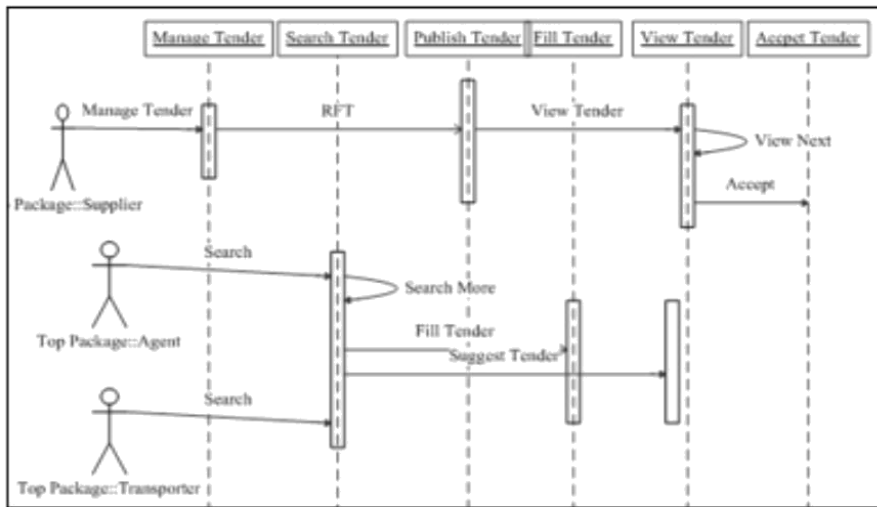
Manage Tender
Search Tender
Publish Tender
Fill Tender
View Tender
Accept Tender

Manage Tender
RFT
View Tender
View Next
Accept
Package::Supplier

Search
Search More
Top Package::Agent
Fill Tender
Suggest Tender

Search
Top Package::Transporter